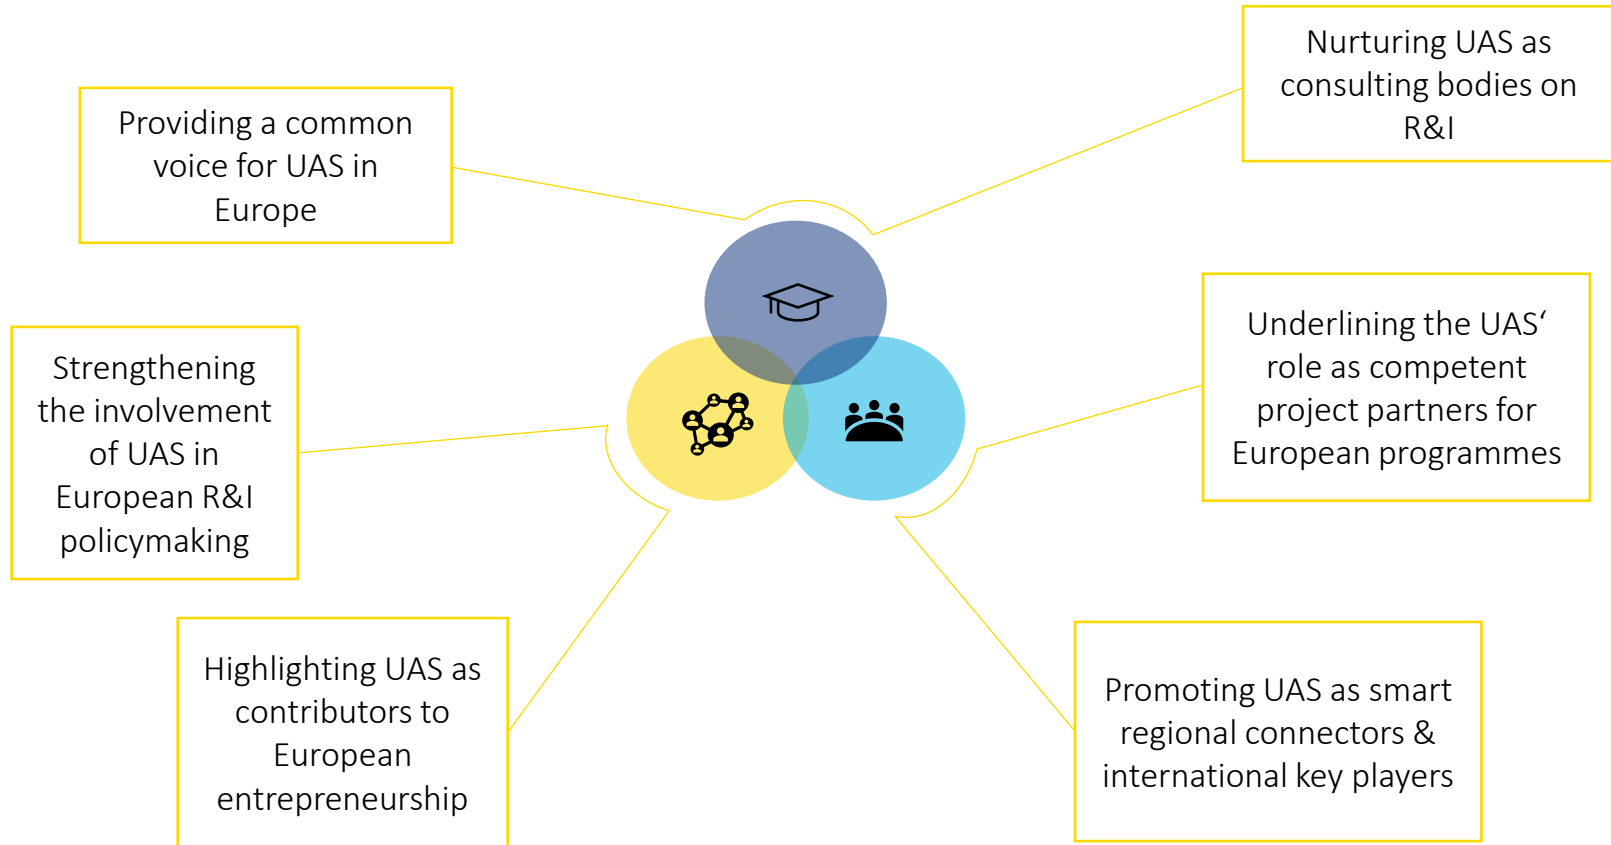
Nurturing UAS as consulting bodies on R&I

Providing a common voice for UAS in Europe

Underlining the UAS‘ role as competent project partners for European programmes

Strengthening the involvement of UAS in European R&I policymaking

Highlighting UAS as contributors to European entrepreneurship

Promoting UAS as smart regional connectors & international key players